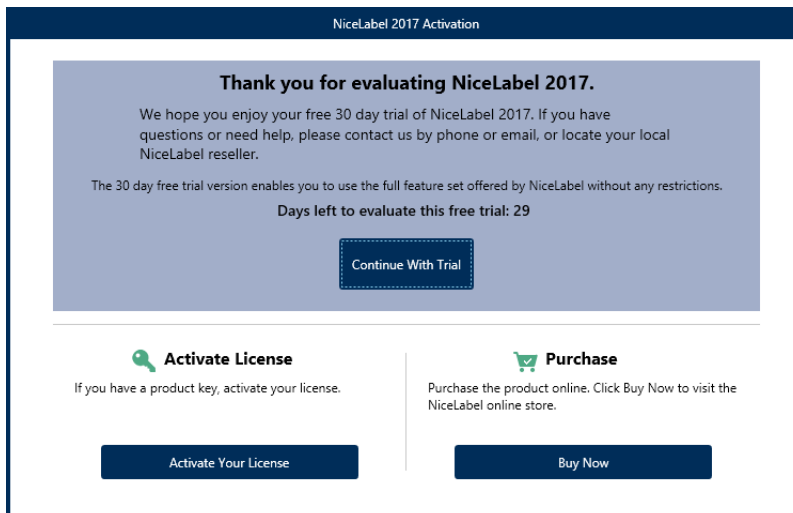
NiceLabel 2017 Activation

Thank you for evaluating NiceLabel 2017.

We hope you enjoy your free 30 day trial of NiceLabel 2017. If you have questions or need help, please contact us by phone or email, or locate your local NiceLabel reseller.

The 30 day free trial version enables you to use the full feature set offered by NiceLabel without any restrictions.

Days left to evaluate this free trial: 29

Continue With Trial

Activate License

If you have a product key, activate your license.

Activate Your License

Purchase

Purchase the product online. Click Buy Now to visit the NiceLabel online store.

Buy Now